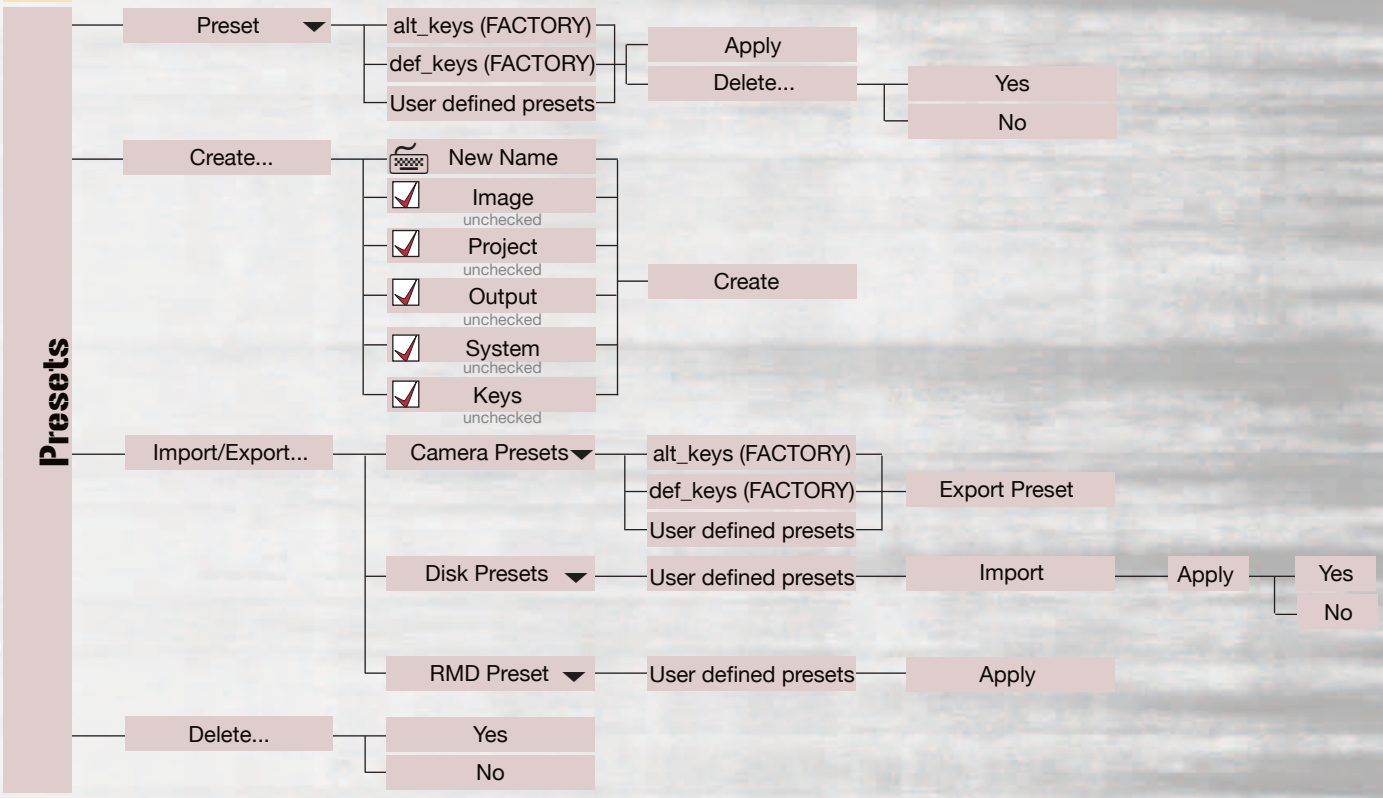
Presets

Preset

alt_keys (FACTORY)
def_keys (FACTORY)
User defined presets

Apply
Delete...

Yes
No

Create...

New Name
Image
unchecked
Project
unchecked
Output
unchecked
System
unchecked
Keys
unchecked

Create

Import/Export...

Camera Presets

alt_keys (FACTORY)
def_keys (FACTORY)
User defined presets

Export Preset

Disk Presets

User defined presets

Import

Apply

Yes
No

RMD Preset

User defined presets

Apply

Delete...

Yes
No